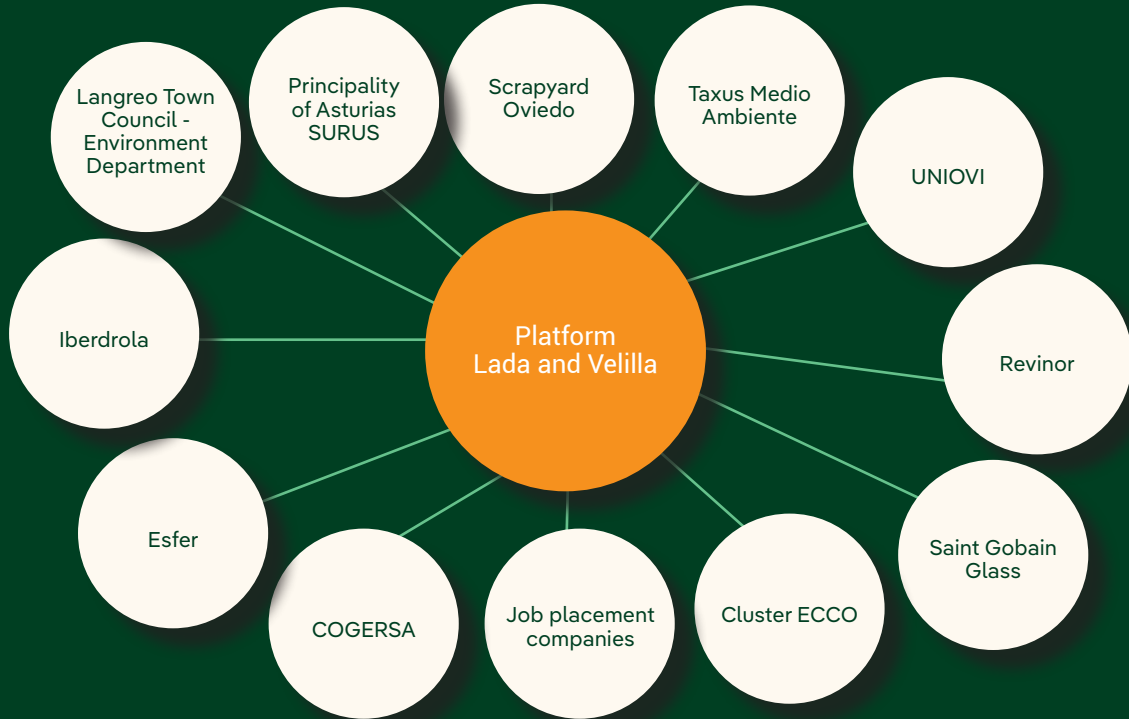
Langreo Town Council - Environment Department

Principality of Asturias SURUS

Scrapyard Oviedo

Taxus Medio Ambiente

UNIOVI

Iberdrola

Platform Lada and Velilla

Revinor

Esfer

Saint Gobain Glass

COGERSA

Job placement companies

Cluster ECCO